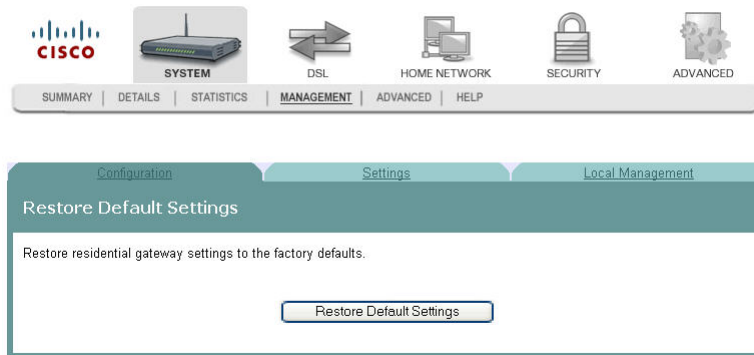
cisco

SYSTEM

DSL

HOME NETWORK

SECURITY

ADVANCED

SUMMARY | DETAILS | STATISTICS | MANAGEMENT | ADVANCED | HELP

Configuration

Settings

Local Management

Restore Default Settings

Restore residential gateway settings to the factory defaults.

Restore Default Settings